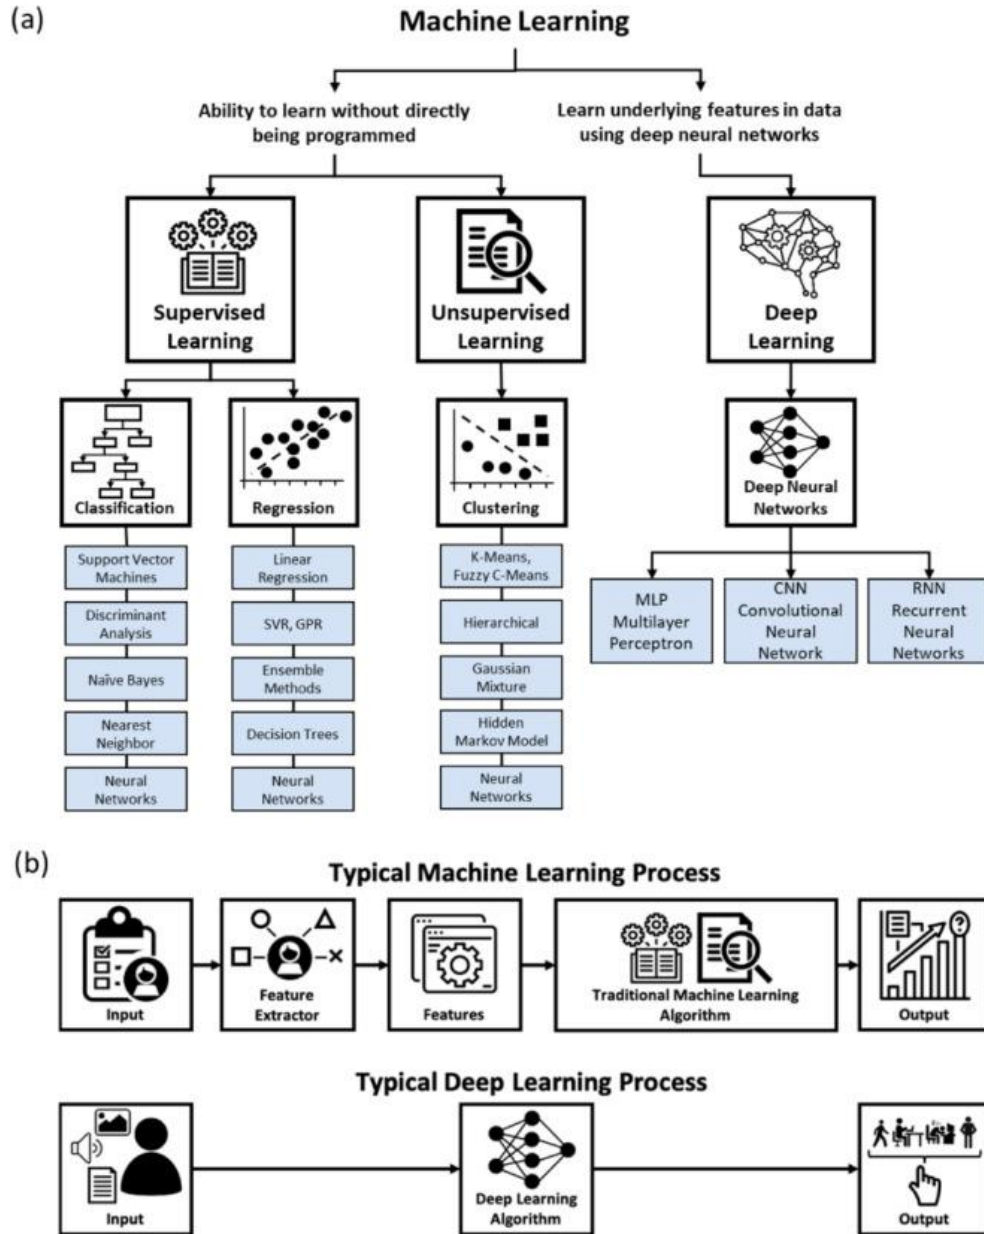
(a)

Machine Learning

Ability to learn without directly being programmed

Learn underlying features in data using deep neural networks

Supervised Learning

Unsupervised Learning

Deep Learning

Classification

Regression

Clustering

Deep Neural Networks

Support Vector Machines

Discriminant Analysis

Naïve Bayes

Nearest Neighbor

Neural Networks

Linear Regression

SVR, GPR

Ensemble Methods

Decision Trees

Neural Networks

K-Means, Fuzzy C-Means

Hierarchical

Gaussian Mixture

Hidden Markov Model

Neural Networks

MLP Multilayer Perceptron

CNN Convolutional Neural Network

RNN Recurrent Neural Networks

(b)

Typical Machine Learning Process

Input

Feature Extractor

Features

Traditional Machine Learning Algorithm

Output

Typical Deep Learning Process

Input

Deep Learning Algorithm

Output